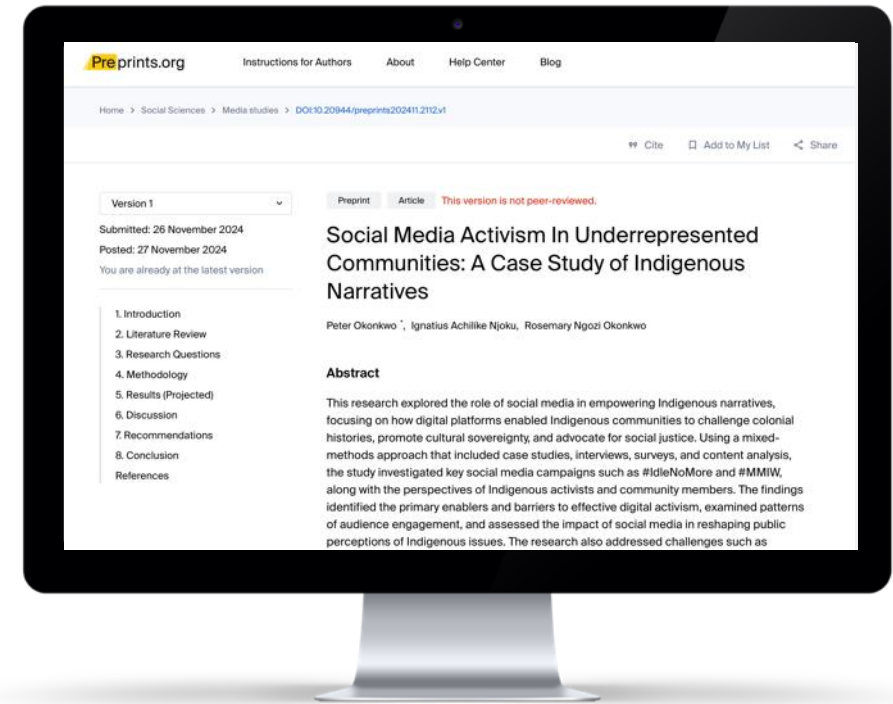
Preprints.org Instructions for Authors About Help Center Blog

Home > Social Sciences > Media studies > DOI:10.20944/preprints202411.2112.v1

Cite Add to My List Share

Version 1

Submitted: 26 November 2024
Posted: 27 November 2024
You are already at the latest version

1. Introduction
2. Literature Review
3. Research Questions
4. Methodology
5. Results (Projected)
6. Discussion
7. Recommendations
8. Conclusion
References

Preprint Article This version is not peer-reviewed.

Social Media Activism In Underrepresented Communities: A Case Study of Indigenous Narratives

Peter Okonkwo *, Ignatius Achilike Njoku, Rosemary Ngozi Okonkwo

Abstract

This research explored the role of social media in empowering Indigenous narratives, focusing on how digital platforms enabled Indigenous communities to challenge colonial histories, promote cultural sovereignty, and advocate for social justice. Using a mixed-methods approach that included case studies, interviews, surveys, and content analysis, the study investigated key social media campaigns such as #IdleNoMore and #MMIW, along with the perspectives of Indigenous activists and community members. The findings identified the primary enablers and barriers to effective digital activism, examined patterns of audience engagement, and assessed the impact of social media in reshaping public perceptions of Indigenous issues. The research also addressed challenges such as